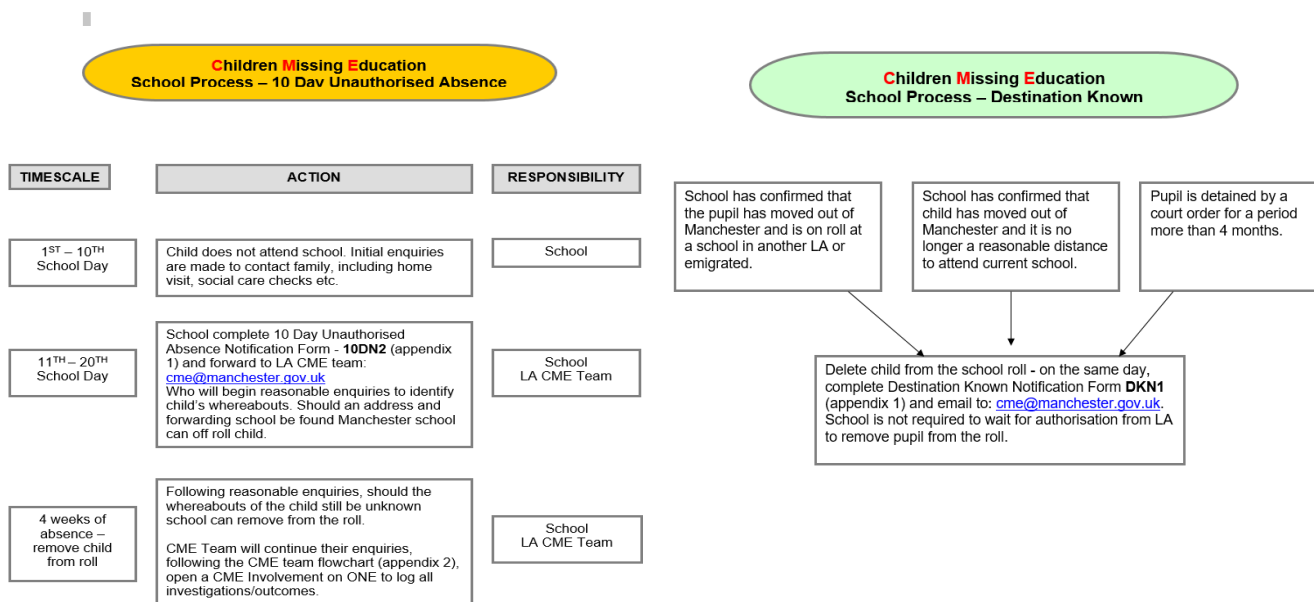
Children Missing Education
School Process – 10 Dav Unauthorised Absence

| TIMESCALE | ACTION | RESPONSIBILITY |
|---|---|---|
| $1^{ST}$ – $10^{TH}$ School Day | Child does not attend school. Initial enquiries are made to contact family, including home visit, social care checks etc. | School |
| $11^{TH}$ – $20^{TH}$ School Day | School complete 10 Day Unauthorised Absence Notification Form - **10DN2** (appendix 1) and forward to LA CME team: cme@manchester.gov.uk Who will begin reasonable enquiries to identify child's whereabouts. Should an address and forwarding school be found Manchester school can off roll child. | School LA CME Team |
| 4 weeks of absence – remove child from roll | Following reasonable enquiries, should the whereabouts of the child still be unknown school can remove from the roll. CME Team will continue their enquiries, following the CME team flowchart (appendix 2), open a CME Involvement on ONE to log all investigations/outcomes. | School LA CME Team |

Children Missing Education
School Process – Destination Known

School has confirmed that the pupil has moved out of Manchester and is on roll at a school in another LA or emigrated.

School has confirmed that child has moved out of Manchester and it is no longer a reasonable distance to attend current school.

Pupil is detained by a court order for a period more than 4 months.

Delete child from the school roll - on the same day, complete Destination Known Notification Form **DKN1** (appendix 1) and email to: cme@manchester.gov.uk. School is not required to wait for authorisation from LA to remove pupil from the roll.